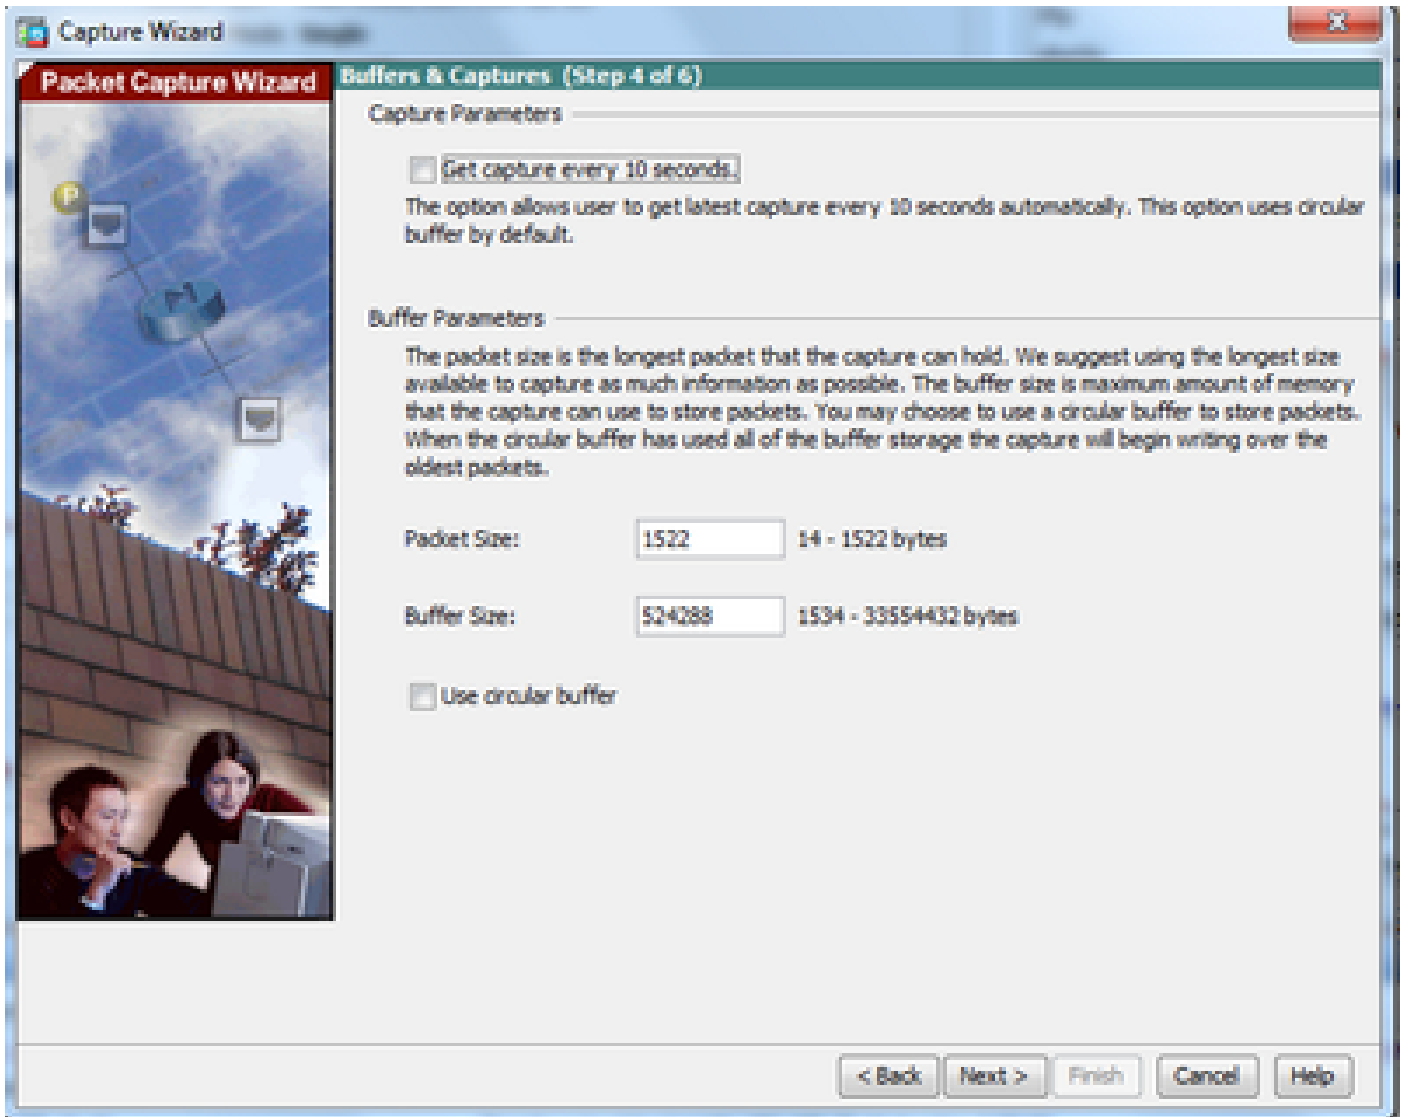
Capture Wizard

Packet Capture Wizard

Buffers & Captures (Step 4 of 6)

Capture Parameters

Get capture every 10 seconds.

The option allows user to get latest capture every 10 seconds automatically. This option uses circular buffer by default.

Buffer Parameters

The packet size is the longest packet that the capture can hold. We suggest using the longest size available to capture as much information as possible. The buffer size is maximum amount of memory that the capture can use to store packets. You may choose to use a circular buffer to store packets. When the circular buffer has used all of the buffer storage the capture will begin writing over the oldest packets.

Packet Size: 1522 14 - 1522 bytes

Buffer Size: 524288 1534 - 33554432 bytes

Use circular buffer

< Back Next > Finish Cancel Help